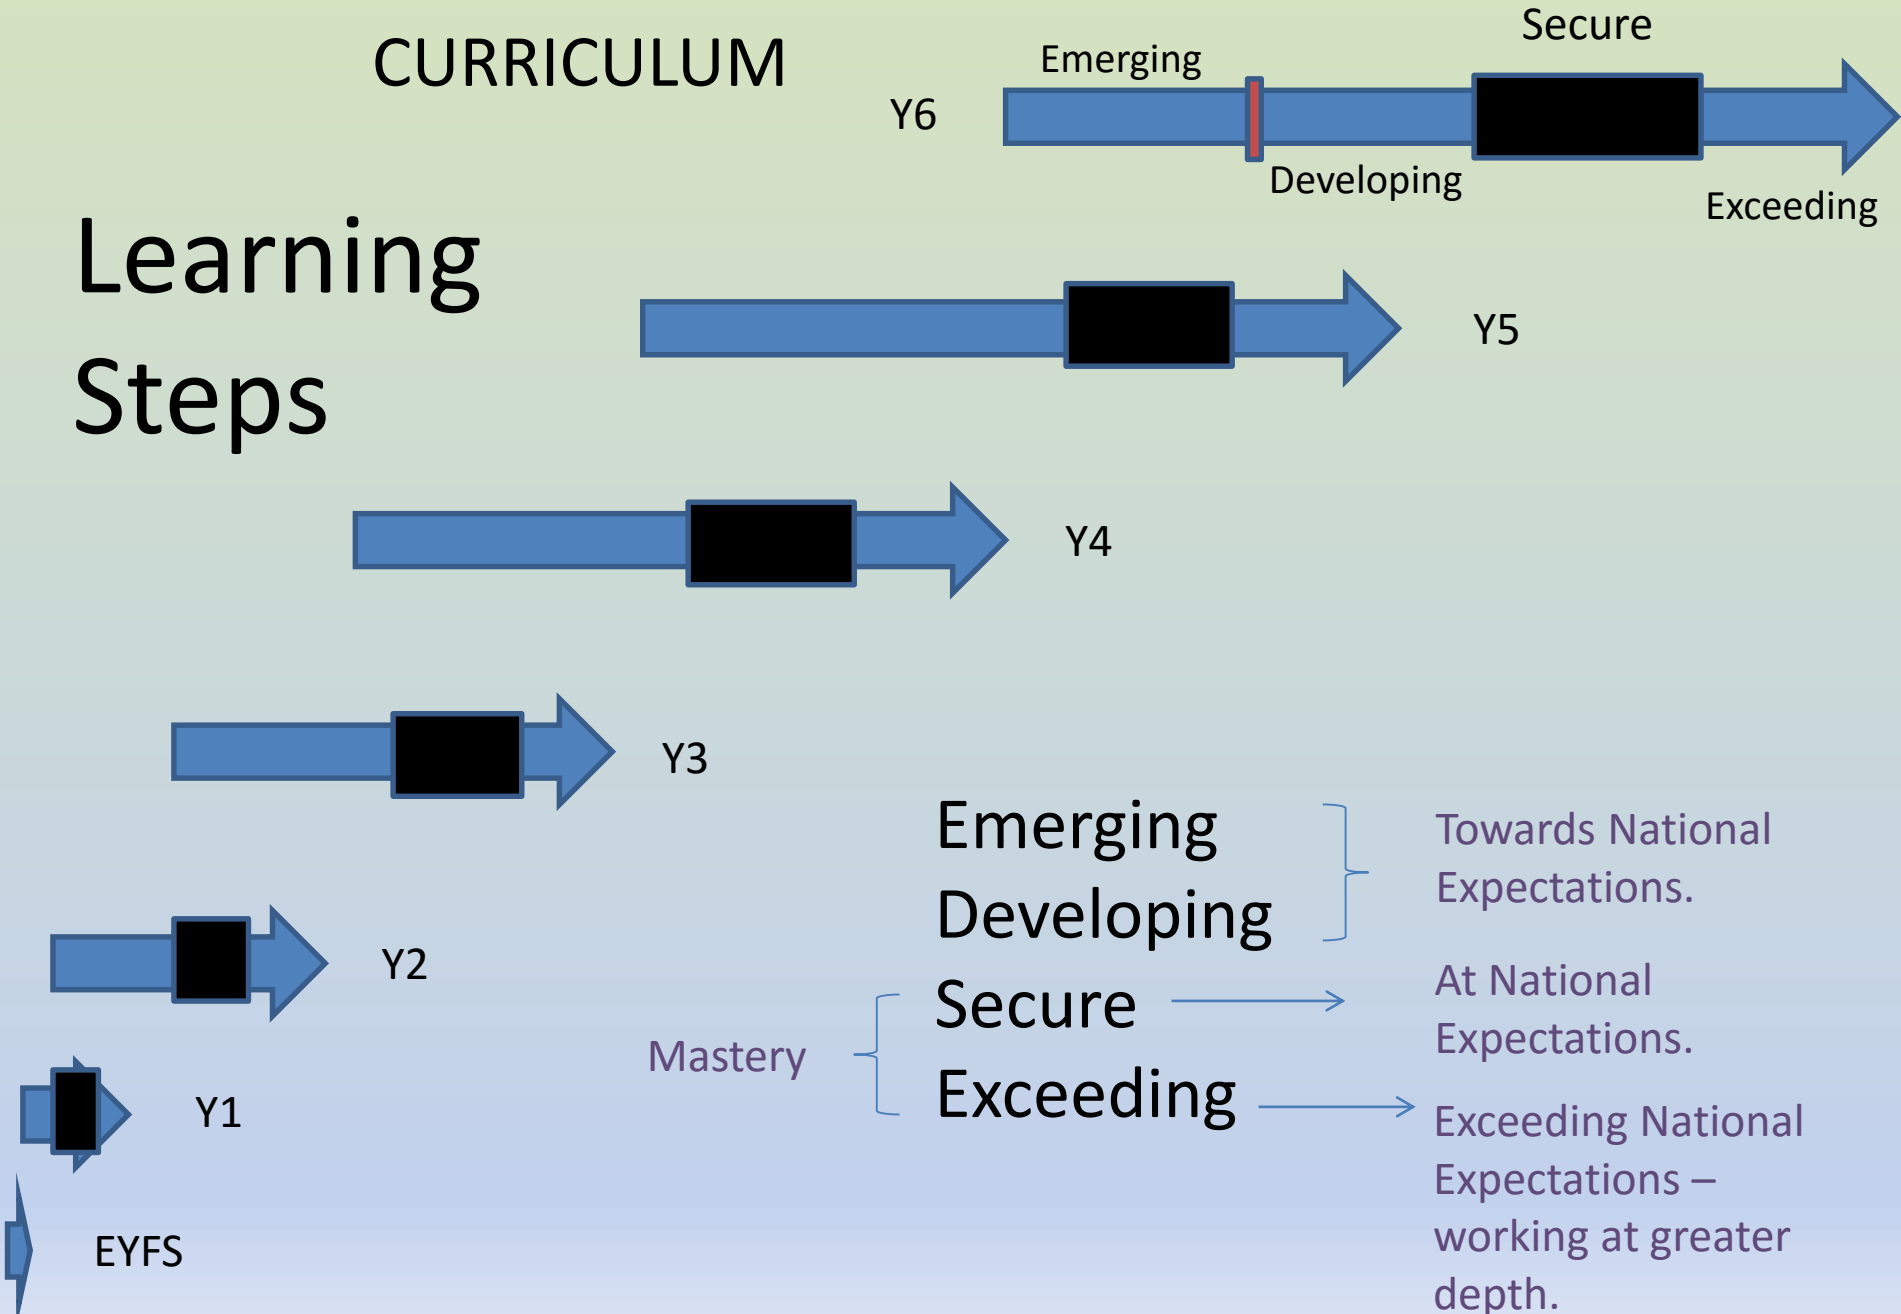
CURRICULUM

Y6

Emerging

Secure

Developing

Exceeding

Learning Steps

Y5

Y4

Y3

Y2

Y1

EYFS

Emerging
Developing
Secure
Exceeding

Towards National Expectations.

At National Expectations.

Exceeding National Expectations – working at greater depth.

Mastery